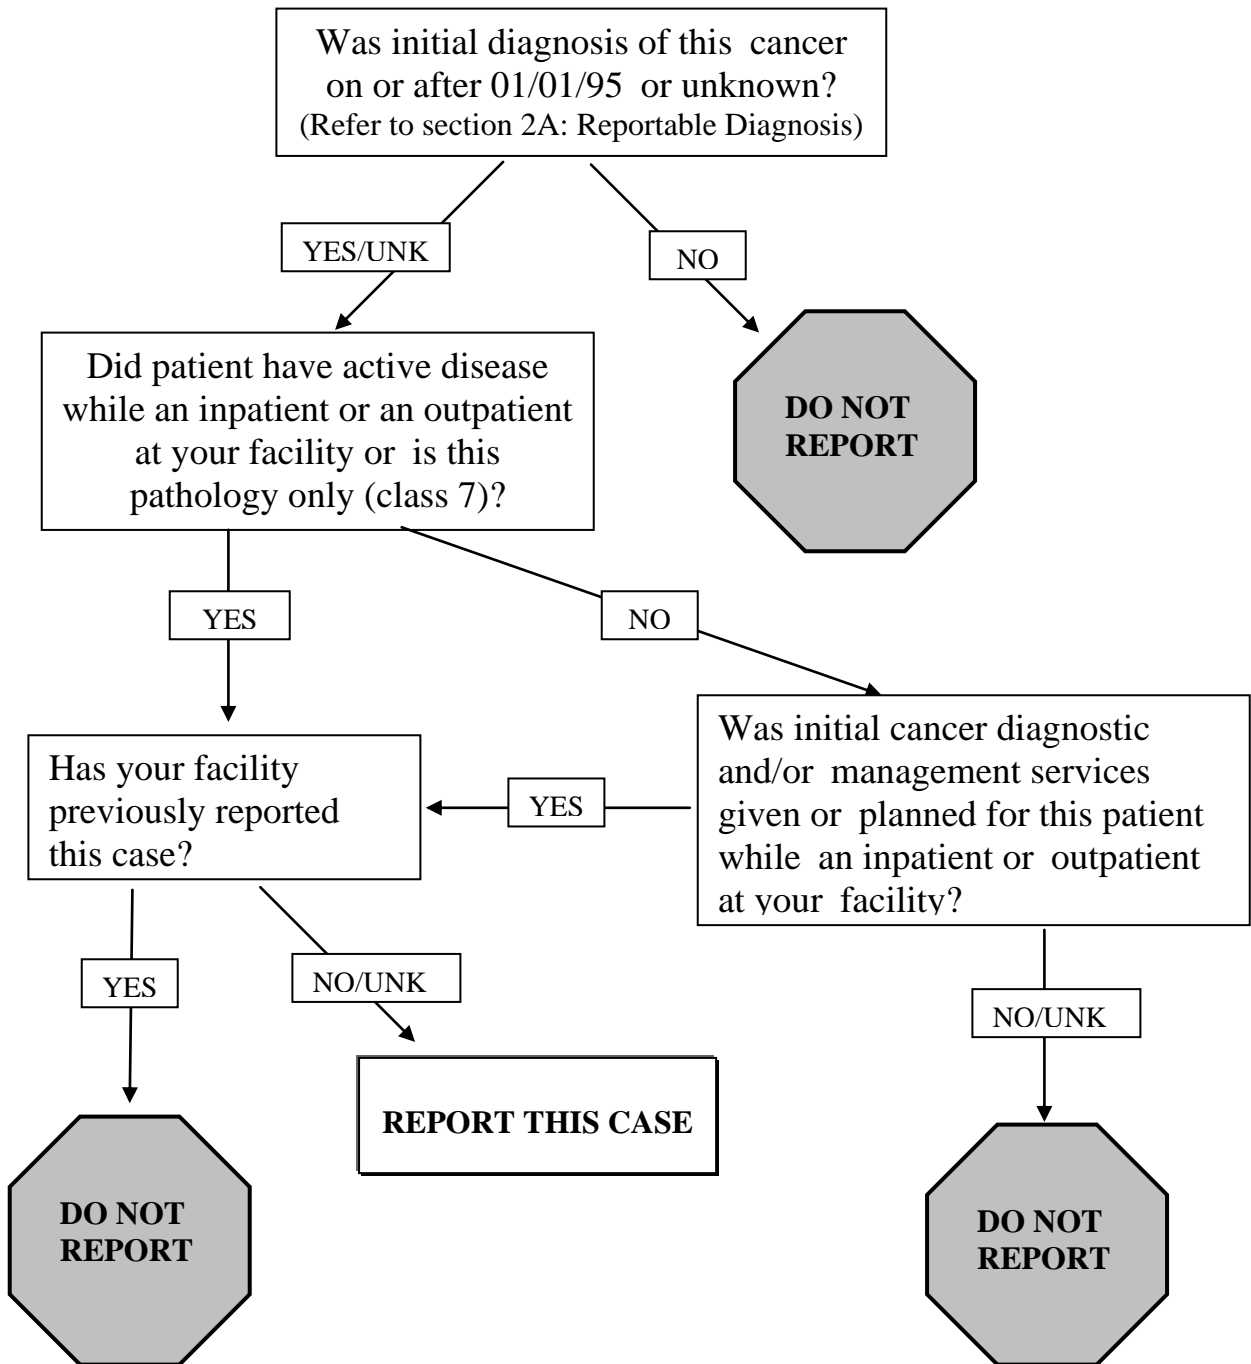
Was initial diagnosis of this cancer on or after 01/01/95 or unknown?
(Refer to section 2A: Reportable Diagnosis)

YES/UNK

NO

Did patient have active disease while an inpatient or an outpatient at your facility or is this pathology only (class 7)?

DO NOT REPORT

YES

NO

Has your facility previously reported this case?

YES

Was initial cancer diagnostic and/or management services given or planned for this patient while an inpatient or outpatient at your facility?

YES

NO/UNK

NO/UNK

REPORT THIS CASE

DO NOT REPORT

DO NOT REPORT